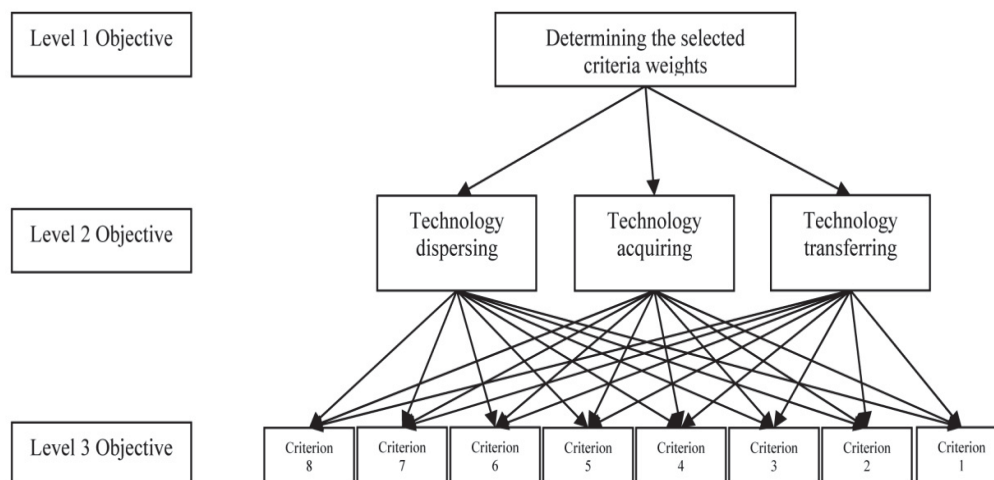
Level 1 Objective

Determining the selected criteria weights

Level 2 Objective

Technology dispersing

Technology acquiring

Technology transferring

Level 3 Objective

Criterion 8

Criterion 7

Criterion 6

Criterion 5

Criterion 4

Criterion 3

Criterion 2

Criterion 1